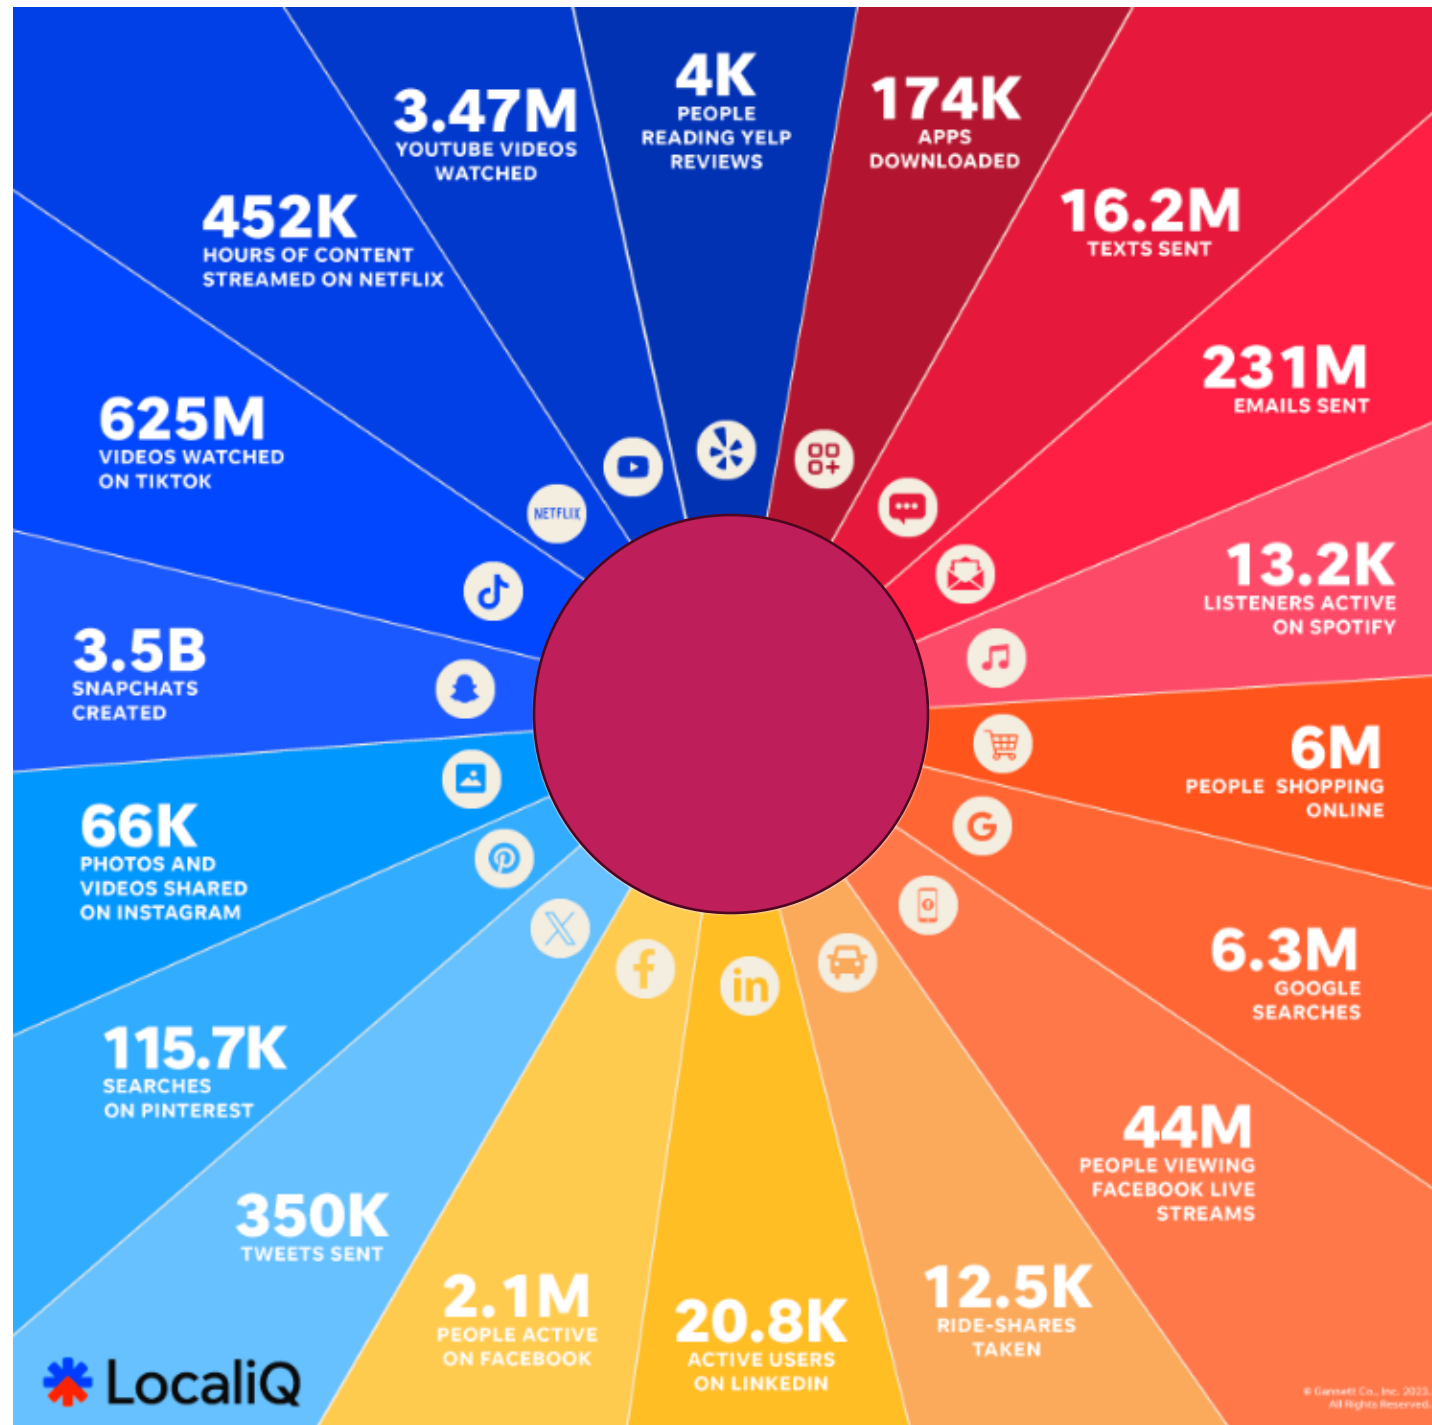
4K
PEOPLE READING YELP REVIEWS

174K
APPS DOWNLOADED

16.2M
TEXTS SENT

231M
EMAILS SENT

13.2K
LISTENERS ACTIVE ON SPOTIFY

6M
PEOPLE SHOPPING ONLINE

6.3M
GOOGLE SEARCHES

44M
PEOPLE VIEWING FACEBOOK LIVE STREAMS

12.5K
RIDE-SHARES TAKEN

20.8K
ACTIVE USERS ON LINKEDIN

2.1M
PEOPLE ACTIVE ON FACEBOOK

350K
TWEETS SENT

115.7K
SEARCHES ON PINTEREST

66K
PHOTOS AND VIDEOS SHARED ON INSTAGRAM

3.5B
SNAPCHATS CREATED

625M
VIDEOS WATCHED ON TIKTOK

452K
HOURS OF CONTENT STREAMED ON NETFLIX

3.47M
YOUTUBE VIDEOS WATCHED

NETFLIX

LocaliQ

© Gannett Co., Inc. 2023. All Rights Reserved.